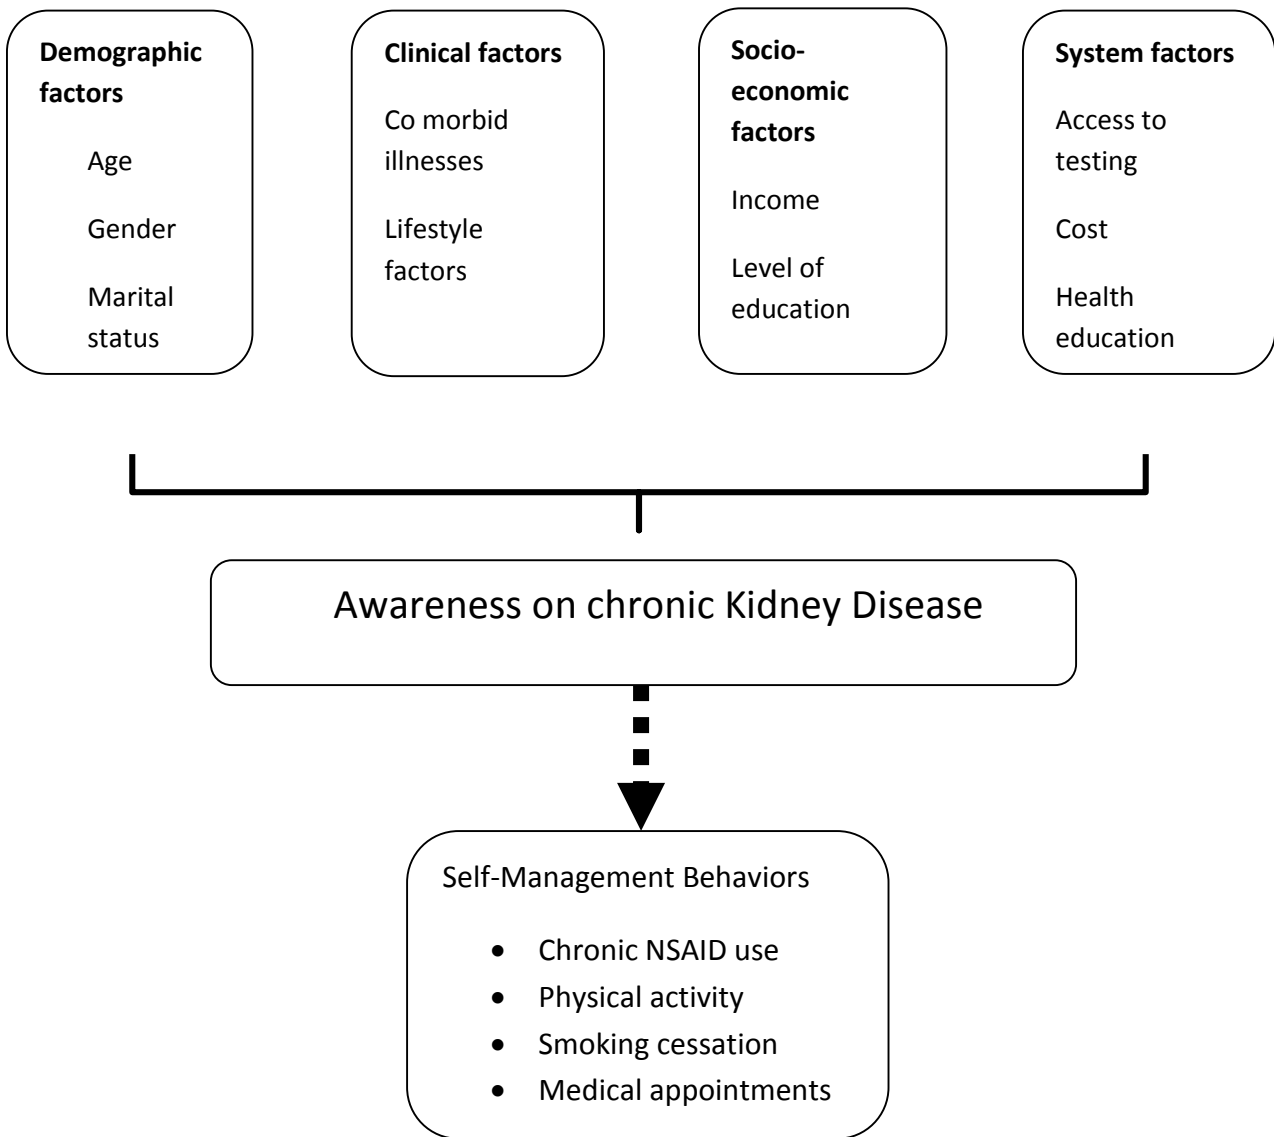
**Demographic factors**

Age

Gender

Marital status

**Clinical factors**

Co morbid illnesses

Lifestyle factors

**Socio-economic factors**

Income

Level of education

**System factors**

Access to testing

Cost

Health education

Awareness on chronic Kidney Disease

Self-Management Behaviors

- Chronic NSAID use
- Physical activity
- Smoking cessation
- Medical appointments